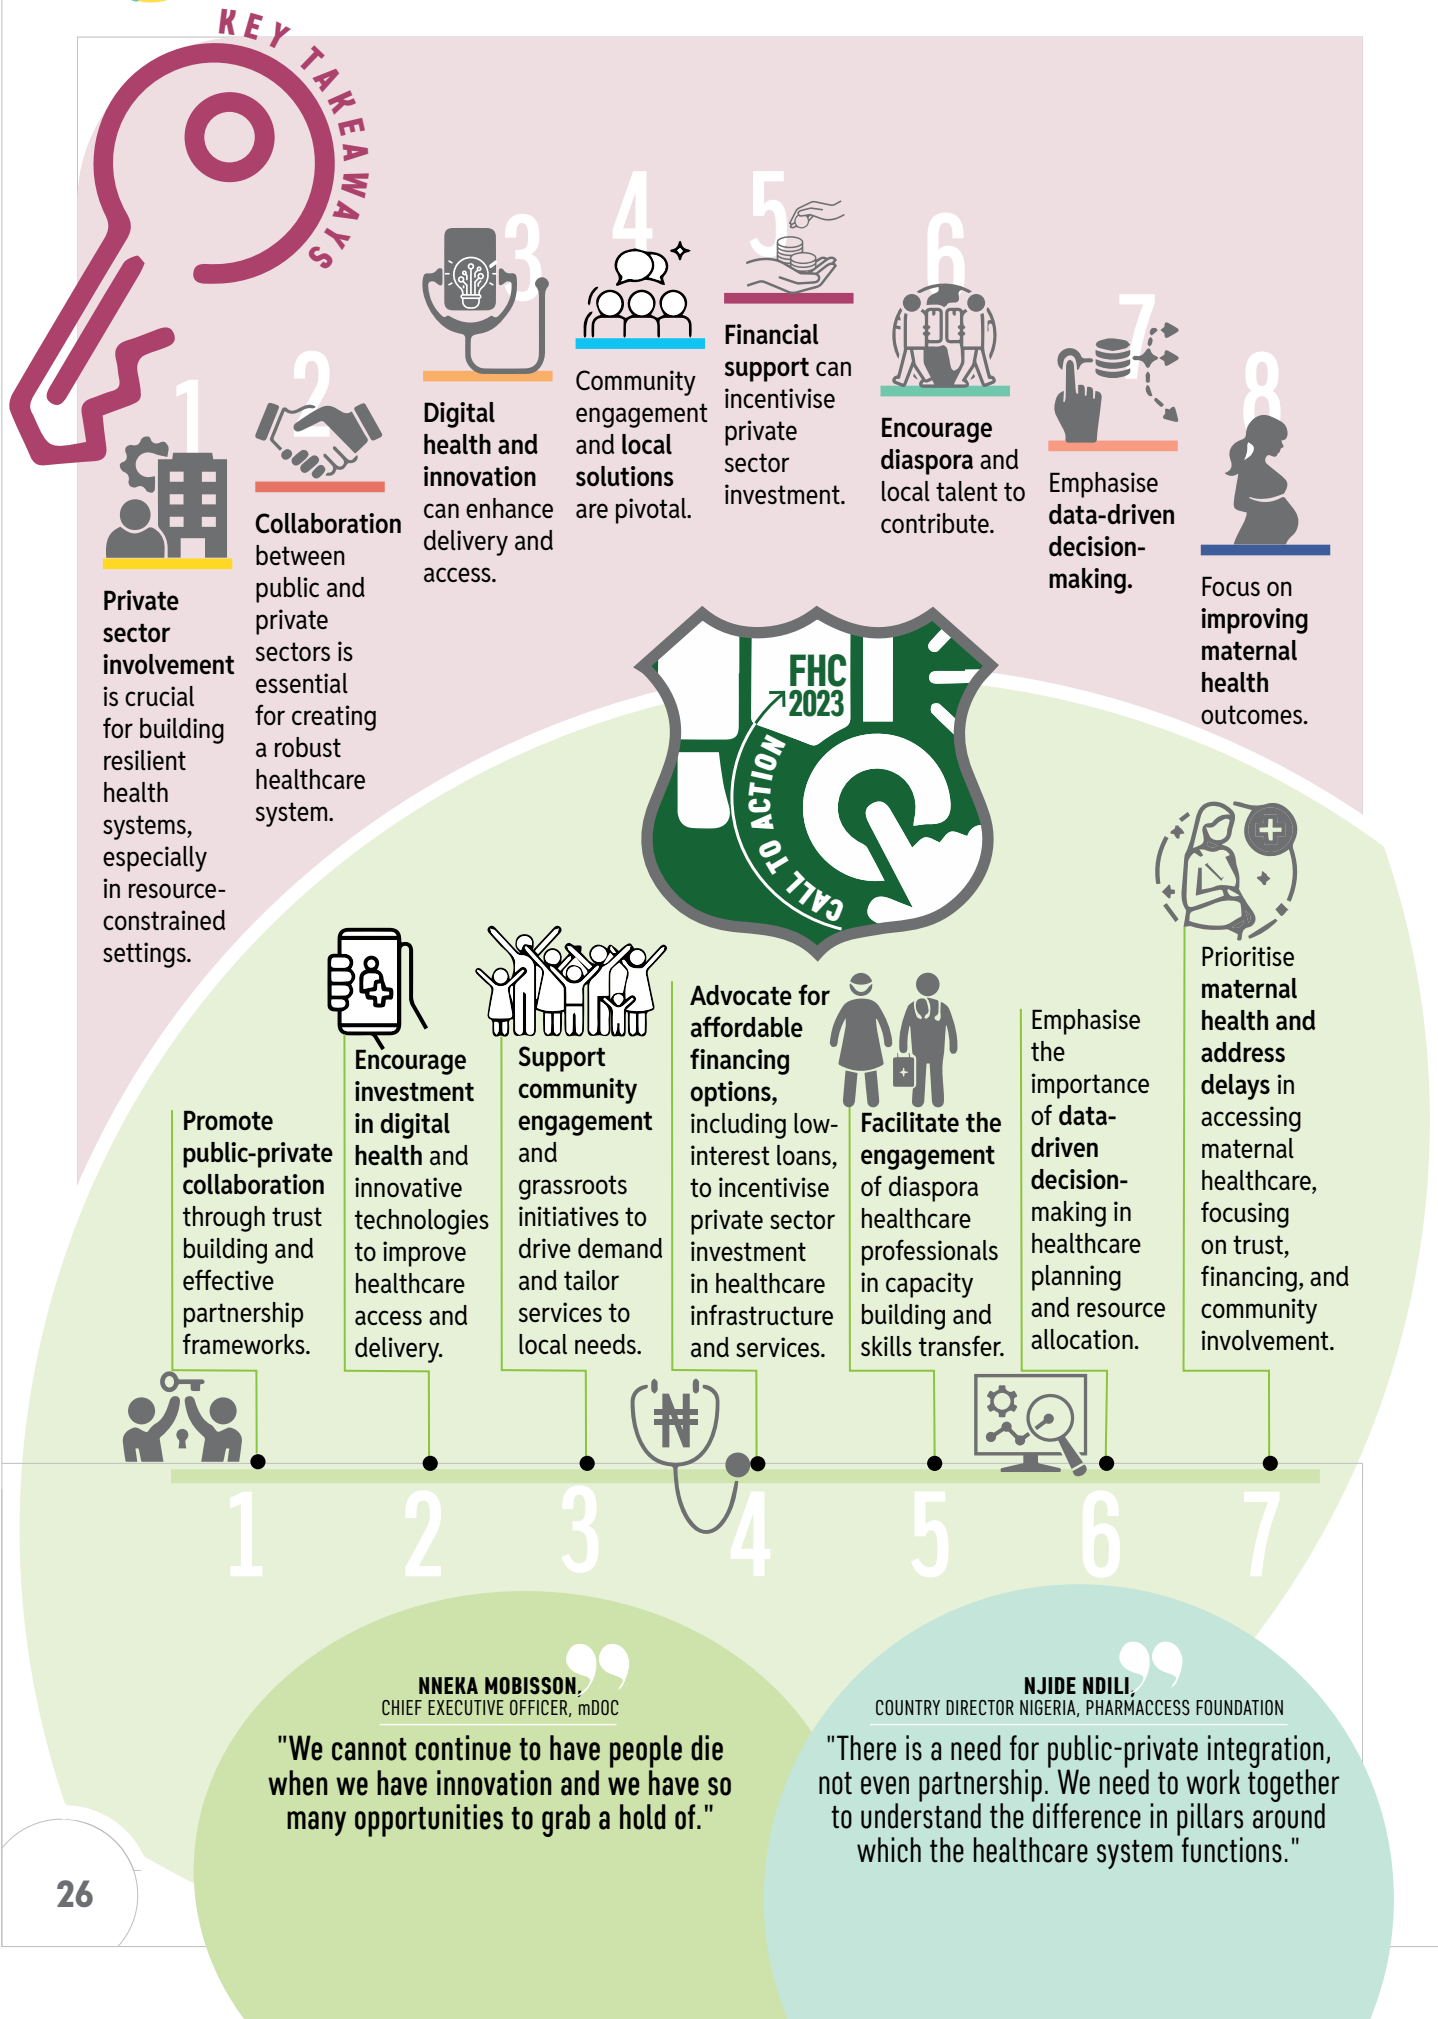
KEY TAKEAWAYS

1
Private sector involvement is crucial for building resilient health systems, especially in resource-constrained settings.

2
Collaboration between public and private sectors is essential for creating a robust healthcare system.

3
Digital health and innovation can enhance delivery and access.

4
Community engagement and local solutions are pivotal.

5
Financial support can incentivise private sector investment.

6
Encourage diaspora and local talent to contribute.

7
Emphasise data-driven decision-making.

8
Focus on improving maternal health outcomes.

FHC 2023
CALL TO ACTION

Promote public-private collaboration through trust building and effective partnership frameworks.

Encourage investment in digital health and innovative technologies to improve healthcare access and delivery.

Support community engagement and grassroots initiatives to drive demand and tailor services to local needs.

Advocate for affordable financing options, including low-interest loans, to incentivise private sector investment in healthcare infrastructure and services.

Facilitate the engagement of diaspora healthcare professionals in capacity building and skills transfer.

Emphasise the importance of data-driven decision-making in healthcare planning and resource allocation.

Prioritise maternal health and address delays in accessing maternal healthcare, focusing on trust, financing, and community involvement.

₦

1 2 3 4 5 6 7

NNEKA MOBISSON,
CHIEF EXECUTIVE OFFICER, mDOC
"We cannot continue to have people die when we have innovation and we have so many opportunities to grab a hold of."

NJIDE NDILI,
COUNTRY DIRECTOR NIGERIA, PHARMACCESS FOUNDATION
"There is a need for public-private integration, not even partnership. We need to work together to understand the difference in pillars around which the healthcare system functions."

26